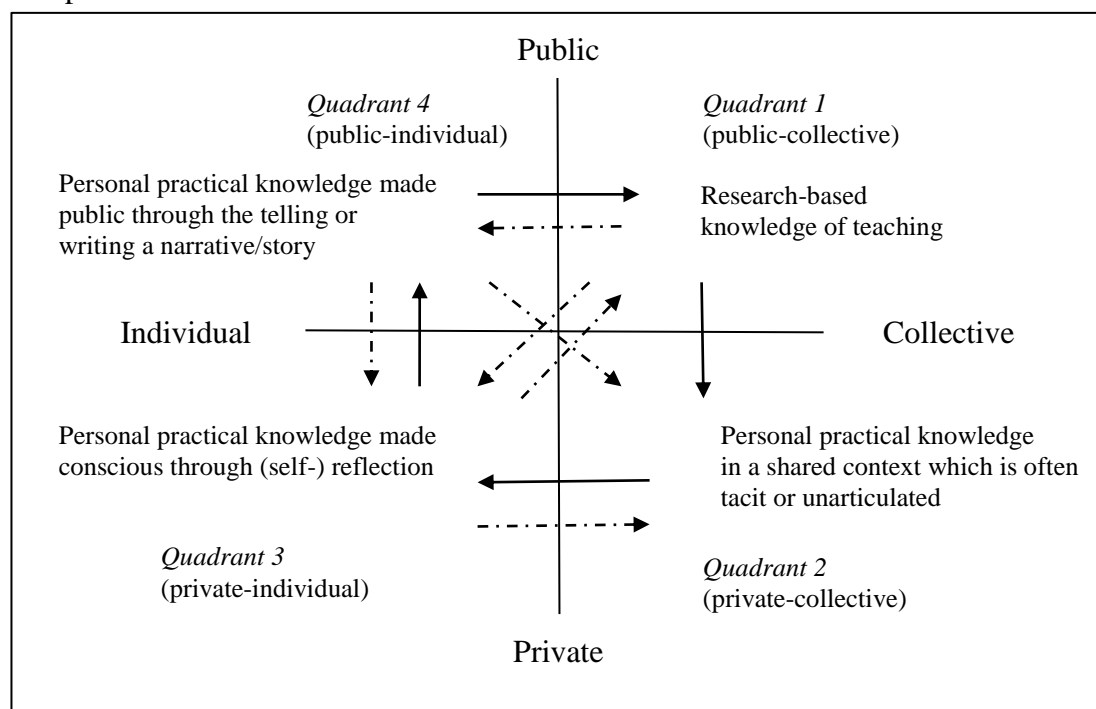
Public

*Quadrant 4*
(public-individual)

*Quadrant 1*
(public-collective)

Personal practical knowledge made public through the telling or writing a narrative/story

Research-based knowledge of teaching

Individual

Collective

Personal practical knowledge made conscious through (self-) reflection

Personal practical knowledge in a shared context which is often tacit or unarticulated

*Quadrant 3*
(private-individual)

*Quadrant 2*
(private-collective)

Private